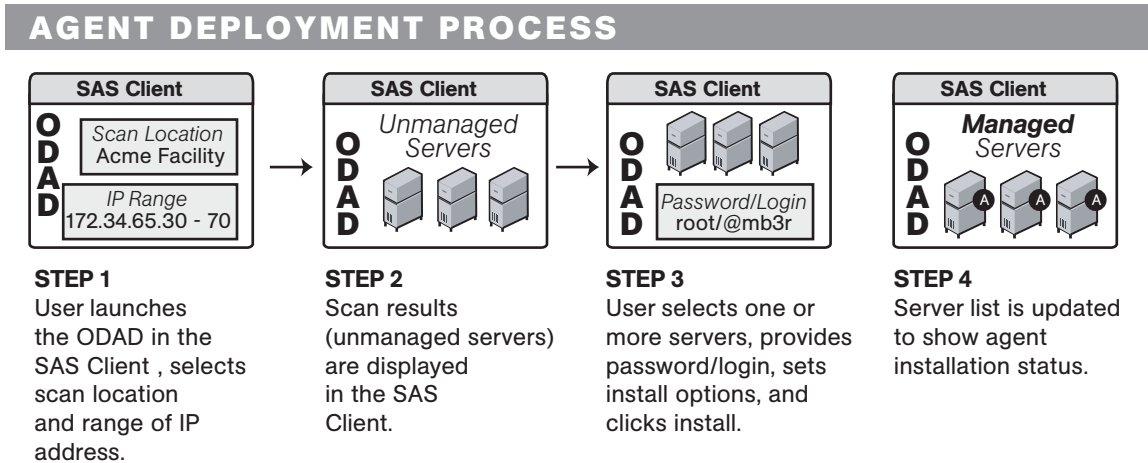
AGENT DEPLOYMENT PROCESS

SAS Client

O
D
A
D

Scan Location
Acme Facility

IP Range
172.34.65.30 - 70

SAS Client

O
D
A
D

Unmanaged
Servers

SAS Client

O
D
A
D

Password/Login
root/@mb3r

SAS Client

O
D
A
D

Managed
Servers

A A A

STEP 1
User launches the ODAD in the SAS Client , selects scan location and range of IP address.

STEP 2
Scan results (unmanaged servers) are displayed in the SAS Client.

STEP 3
User selects one or more servers, provides password/login, sets install options, and clicks install.

STEP 4
Server list is updated to show agent installation status.